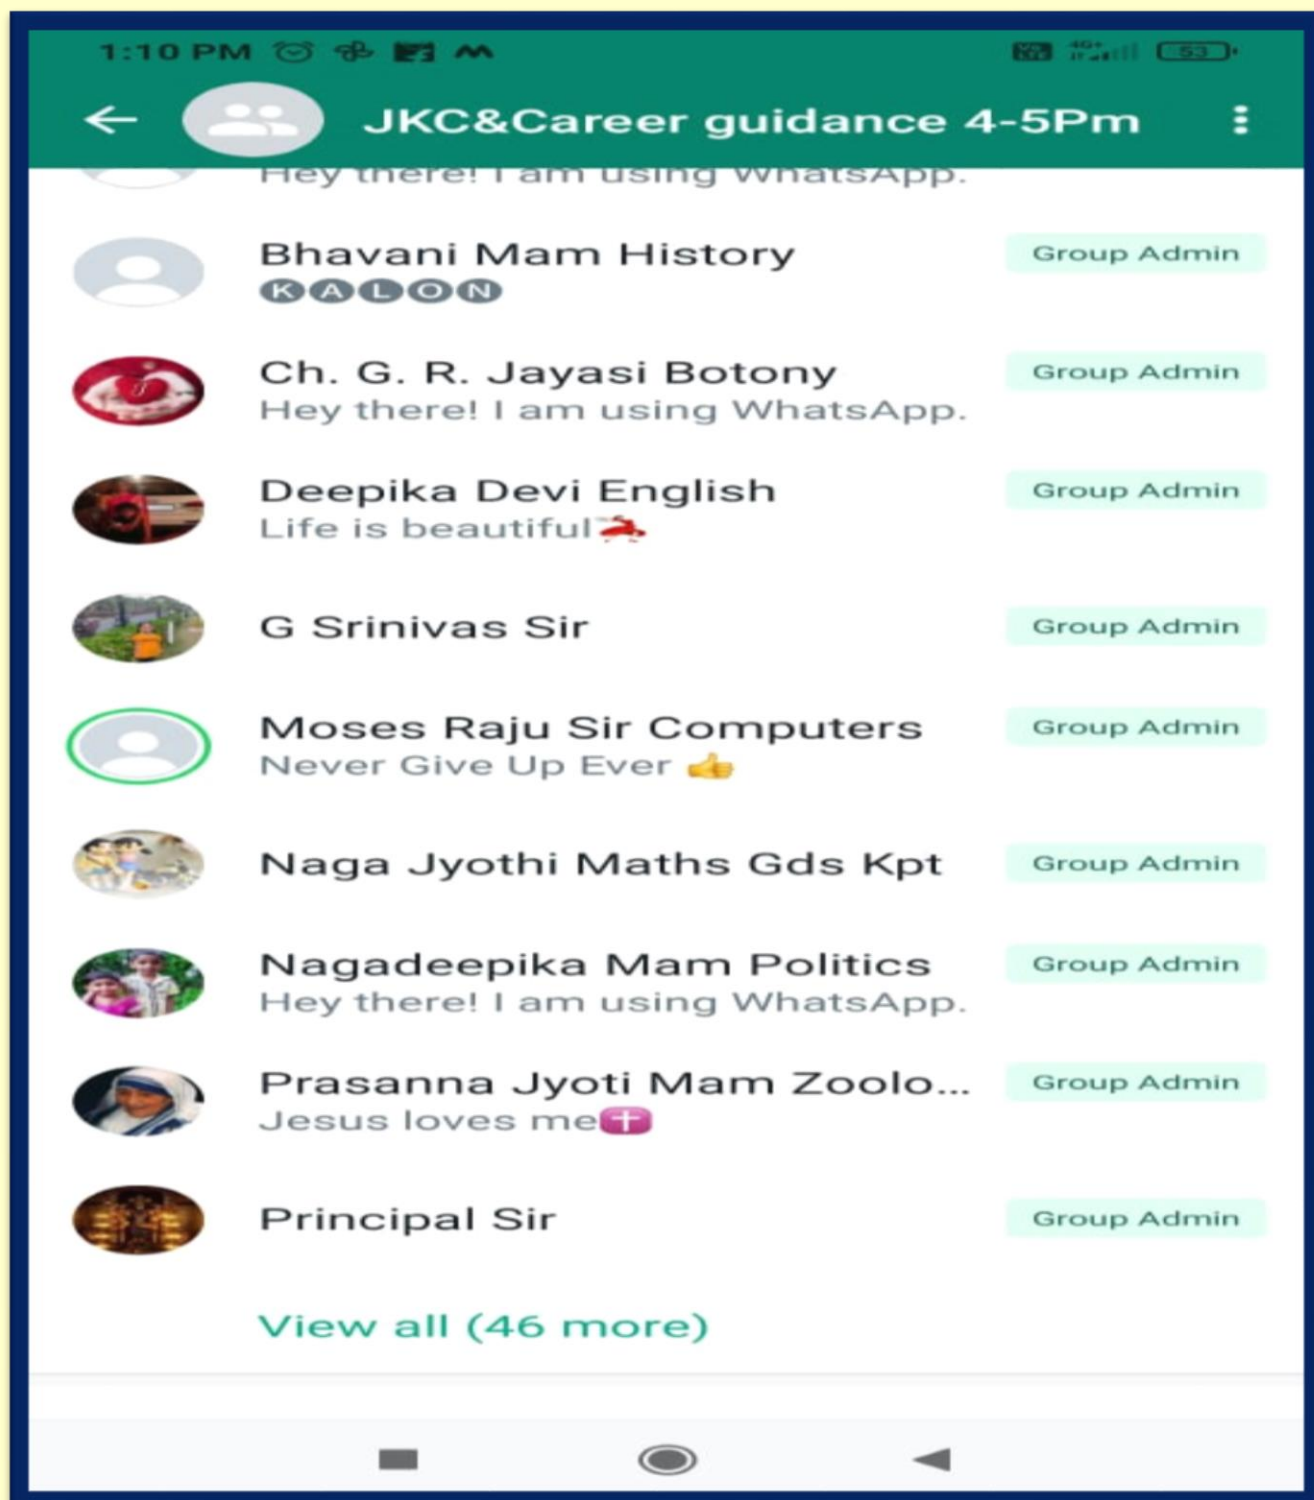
1:10 PM

53

JKC&Career guidance 4-5Pm

Hey there! I am using WhatsApp.

Bhavani Mam History
KALON
Group Admin

Ch. G. R. Jayasi Botony
Hey there! I am using WhatsApp.
Group Admin

Deepika Devi English
Life is beautiful
Group Admin

G Srinivas Sir
Group Admin

Moses Raju Sir Computers
Never Give Up Ever
Group Admin

Naga Jyothi Maths Gds Kpt
Group Admin

Nagadeepika Mam Politics
Hey there! I am using WhatsApp.
Group Admin

Prasanna Jyoti Mam Zoolo...
Jesus loves me
Group Admin

Principal Sir
Group Admin

View all (46 more)